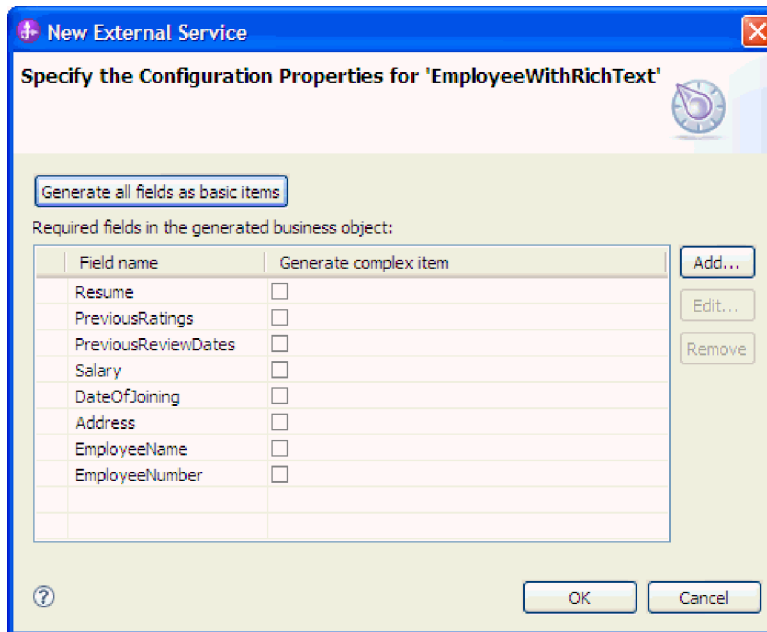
New External Service

Specify the Configuration Properties for 'EmployeeWithRichText'

Generate all fields as basic items

Required fields in the generated business object:

| Field name | Generate complex item |
|---|---|
| Resume | ☐ |
| PreviousRatings | ☐ |
| PreviousReviewDates | ☐ |
| Salary | ☐ |
| DateOfJoining | ☐ |
| Address | ☐ |
| EmployeeName | ☐ |
| EmployeeNumber | ☐ |

Add...

Edit...

Remove

?

OK

Cancel